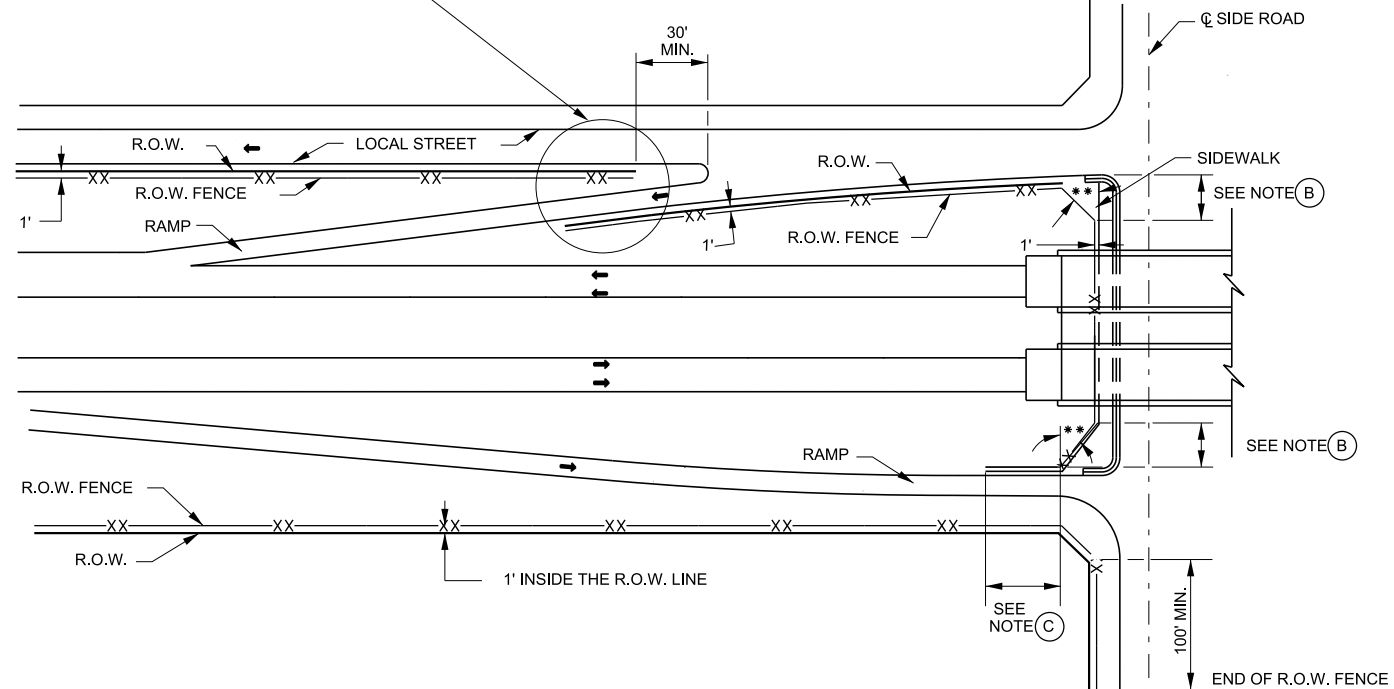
30'
MIN.

℄ SIDE ROAD

R.O.W.

LOCAL STREET

XX XX XX XX

R.O.W. FENCE

1'

RAMP

R.O.W.

SIDEWALK

XX XX XX

**

SEE NOTE (B)

1'

R.O.W. FENCE

1'

X
X

**

SEE NOTE (B)

RAMP

R.O.W. FENCE

XX XX XX XX XX XX

R.O.W.

1' INSIDE THE R.O.W. LINE

X

SEE
NOTE (C)

100' MIN.

END OF R.O.W. FENCE